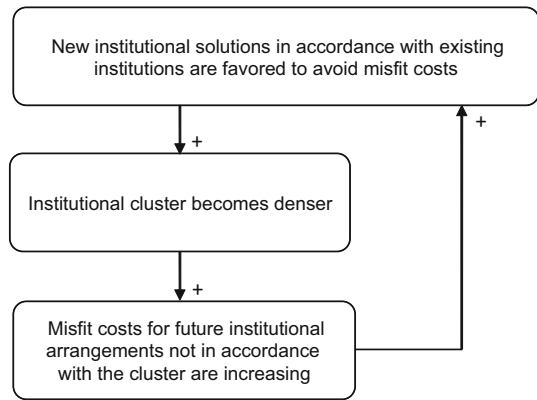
New institutional solutions in accordance with existing institutions are favored to avoid misfit costs

+

Institutional cluster becomes denser

+

Misfit costs for future institutional arrangements not in accordance with the cluster are increasing

+